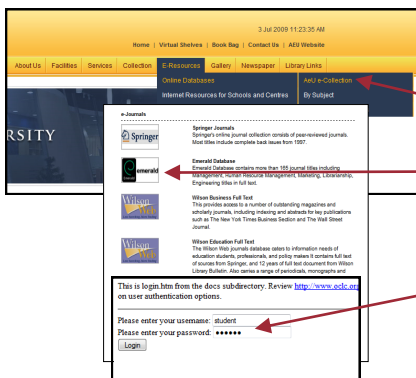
3 Jul 2009 11:23:35 AM

Home | Virtual Shelves | Book Bag | Contact Us | AEU Website

About Us | Facilities | Services | Collection | E-Resources | Gallery | Newspaper | Library Links

Online Databases | AeU e-Collection

Internet Resources for Schools and Centres | By Subject

RSITY

e-Journals

Springer

Springer Journals
Springer's online journal collection consists of peer-reviewed journals. Most titles include complete back issues from 1997.

emerald

Emerald Database
Emerald Database contains more than 155 journal titles including Management, Human Resource Management, Marketing, Librarianship, Engineering titles in full text.

Wilson

Wilson Business Full Text
This provides access to a number of outstanding magazines and scholarly journals, including indexing and abstracts for key publications such as The New York Times Business Section and The Wall Street Journal.

Wilson

Wilson Education Full Text
The Wilson Web journals database caters to information needs of education students, professionals, and policy makers It contains full text of sources from Springer, and 12 years of full text document from Wilson Library Bulletin. Also carries a range of periodicals, monographs and

This is login.htm from the docs subdirectory. Review http://www.oclc.org on user authentication options.

Please enter your username: student
Please enter your password: ●●●●●●

Login